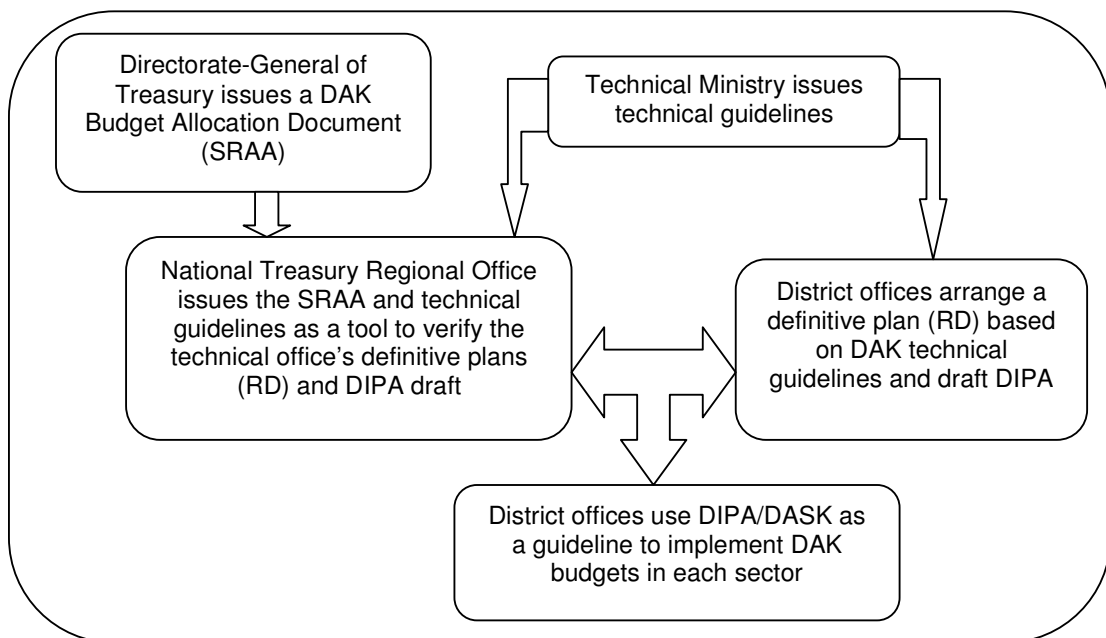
Directorate-General of Treasury issues a DAK Budget Allocation Document (SRAA)

Technical Ministry issues technical guidelines

National Treasury Regional Office issues the SRAA and technical guidelines as a tool to verify the technical office's definitive plans (RD) and DIPA draft

District offices arrange a definitive plan (RD) based on DAK technical guidelines and draft DIPA

District offices use DIPA/DASK as a guideline to implement DAK budgets in each sector